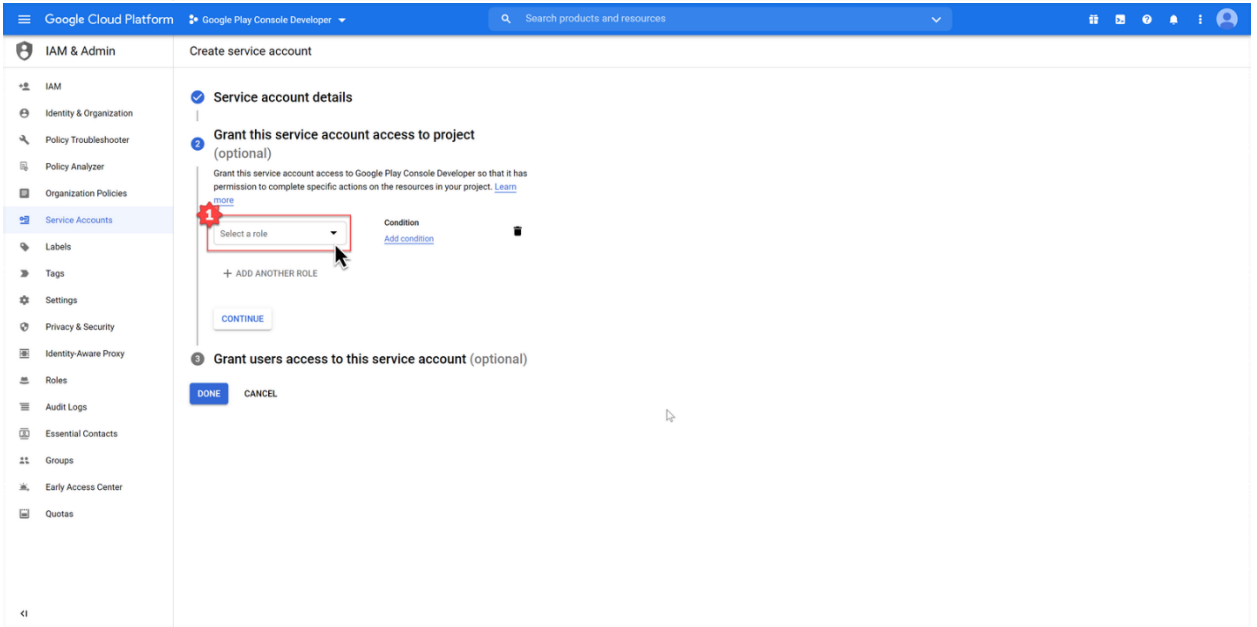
Google Cloud Platform Google Play Console Developer

Search products and resources

IAM & Admin

Create service account

IAM
Identity & Organization
Policy Troubleshooter
Policy Analyzer
Organization Policies
Service Accounts
Labels
Tags
Settings
Privacy & Security
Identity-Aware Proxy
Roles
Audit Logs
Essential Contacts
Groups
Early Access Center
Quotas

Service account details

2 Grant this service account access to project (optional)

Grant this service account access to Google Play Console Developer so that it has permission to complete specific actions on the resources in your project. Learn more

1

Select a role

Condition
Add condition

+ ADD ANOTHER ROLE

CONTINUE

3 Grant users access to this service account (optional)

DONE CANCEL

<|